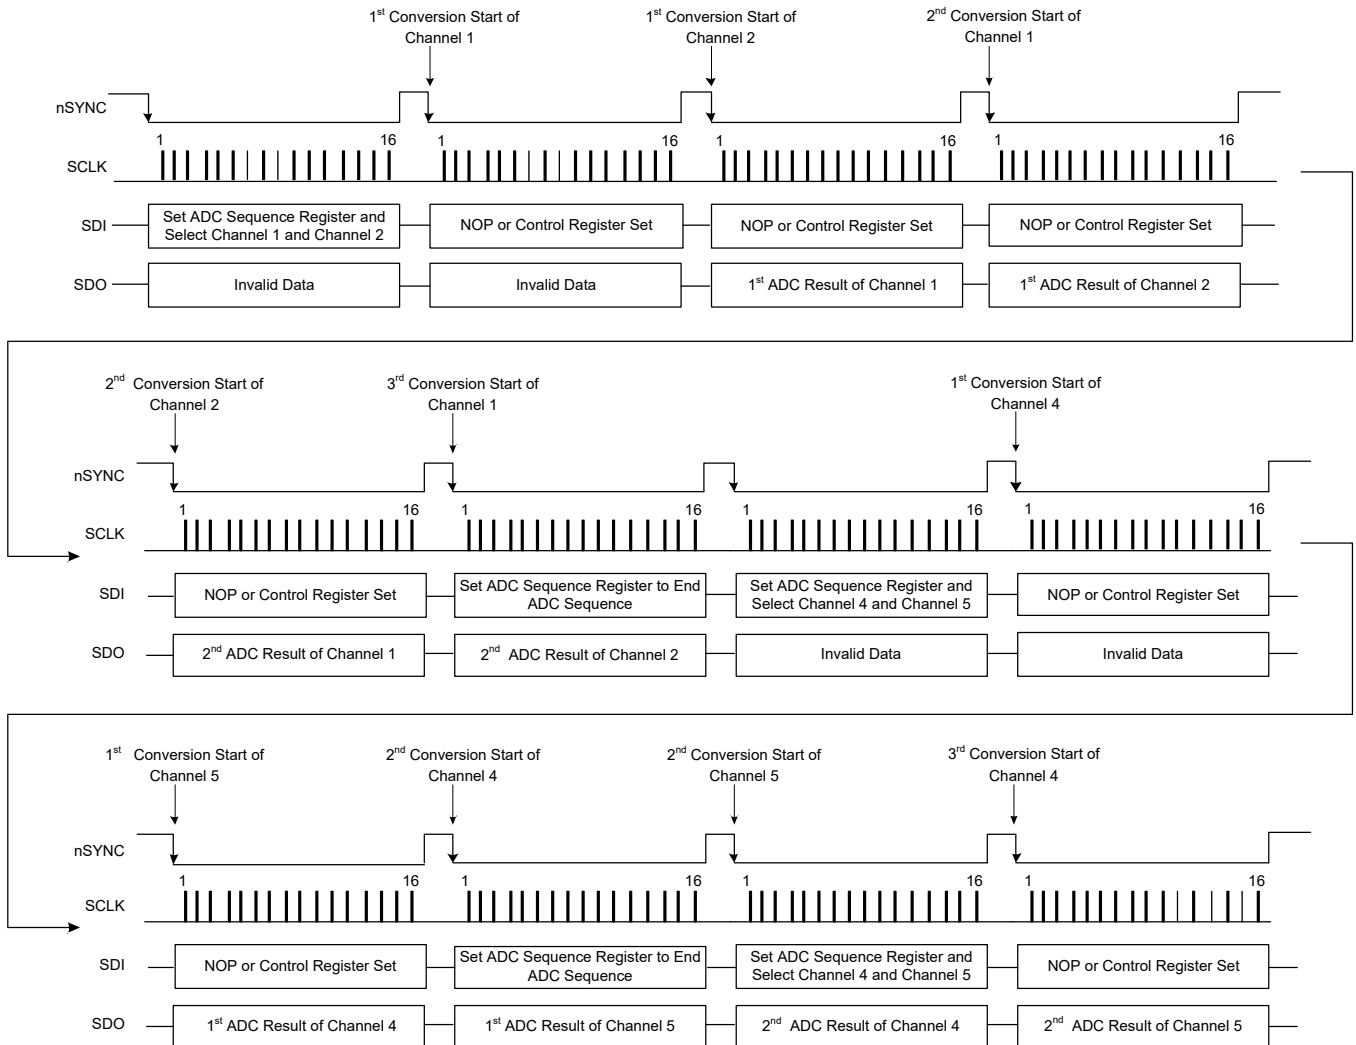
1$^{st}$ Conversion Start of Channel 1

1$^{st}$ Conversion Start of Channel 2

2$^{nd}$ Conversion Start of Channel 1

nSYNC

1 16 1 16 1 16 1 16

SCLK

SDI

Set ADC Sequence Register and Select Channel 1 and Channel 2

NOP or Control Register Set

NOP or Control Register Set

NOP or Control Register Set

SDO

Invalid Data

Invalid Data

1$^{st}$ ADC Result of Channel 1

1$^{st}$ ADC Result of Channel 2

2$^{nd}$ Conversion Start of Channel 2

3$^{rd}$ Conversion Start of Channel 1

1$^{st}$ Conversion Start of Channel 4

nSYNC

1 16 1 16 1 16 1 16

SCLK

SDI

NOP or Control Register Set

Set ADC Sequence Register to End ADC Sequence

Set ADC Sequence Register and Select Channel 4 and Channel 5

NOP or Control Register Set

SDO

2$^{nd}$ ADC Result of Channel 1

2$^{nd}$ ADC Result of Channel 2

Invalid Data

Invalid Data

1$^{st}$ Conversion Start of Channel 5

2$^{nd}$ Conversion Start of Channel 4

2$^{nd}$ Conversion Start of Channel 5

3$^{rd}$ Conversion Start of Channel 4

nSYNC

1 16 1 16 1 16 1 16

SCLK

SDI

NOP or Control Register Set

Set ADC Sequence Register to End ADC Sequence

Set ADC Sequence Register and Select Channel 4 and Channel 5

NOP or Control Register Set

SDO

1$^{st}$ ADC Result of Channel 4

1$^{st}$ ADC Result of Channel 5

2$^{nd}$ ADC Result of Channel 4

2$^{nd}$ ADC Result of Channel 5